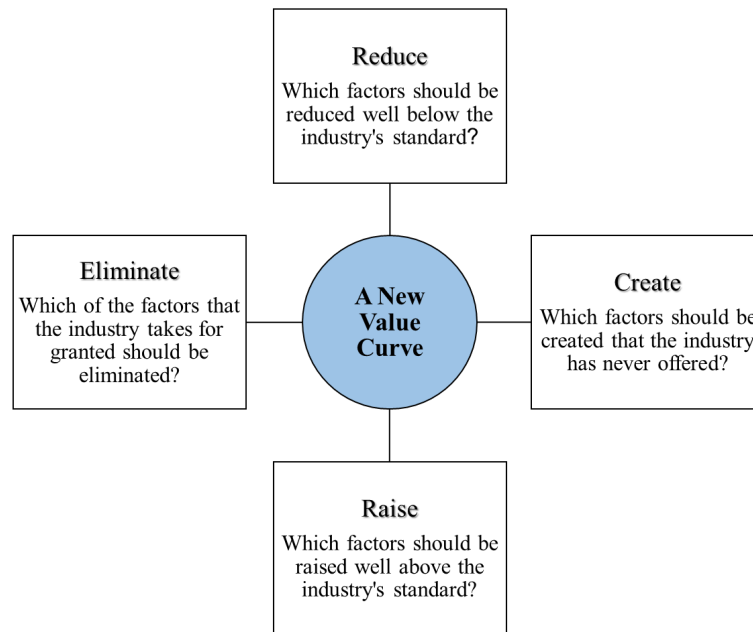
Reduce

Which factors should be reduced well below the industry's standard?

Eliminate

Which of the factors that the industry takes for granted should be eliminated?

A New Value Curve

Create

Which factors should be created that the industry has never offered?

Raise

Which factors should be raised well above the industry's standard?